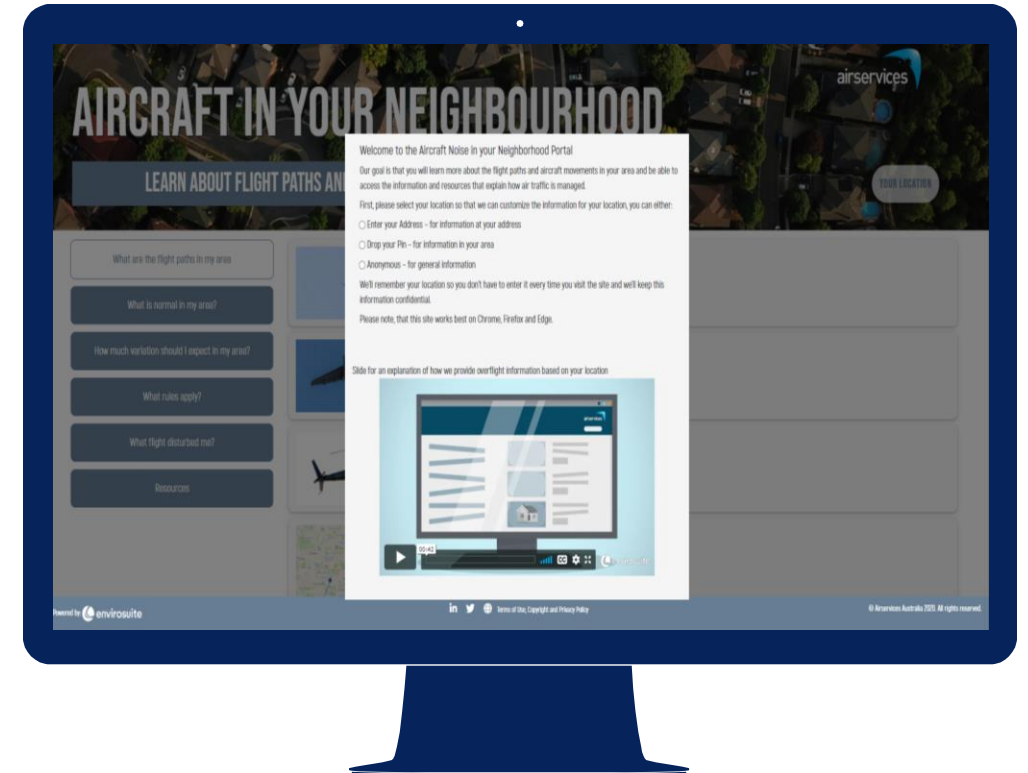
AIRCRAFT IN YOUR NEIGHBOURHOOD

airservices

LEARN ABOUT FLIGHT PATHS AN

YOUR LOCATION

What are the flight paths in my area

What is normal in my area?

How much variation should I expect in my area?

What rules apply?

What flight disturbed me?

Resources

Welcome to the Aircraft Noise in your Neighborhood Portal

Our goal is that you will learn more about the flight paths and aircraft movements in your area and be able to access the information and resources that explain how air traffic is managed.

First, please select your location so that we can customize the information for your location, you can either:

Enter your Address – for information at your address

Drop your Pin – for information in your area

Anonymous – for general information

We'll remember your location so you don't have to enter it every time you visit the site and we'll keep this information confidential.

Please note, that this site works best on Chrome, Firefox and Edge.

Slide for an explanation of how we provide overflight information based on your location

00:42

Powered by envirosuite

Terms of Use, Copyright and Privacy Policy

© Airservices Australia 2020. All rights reserved.